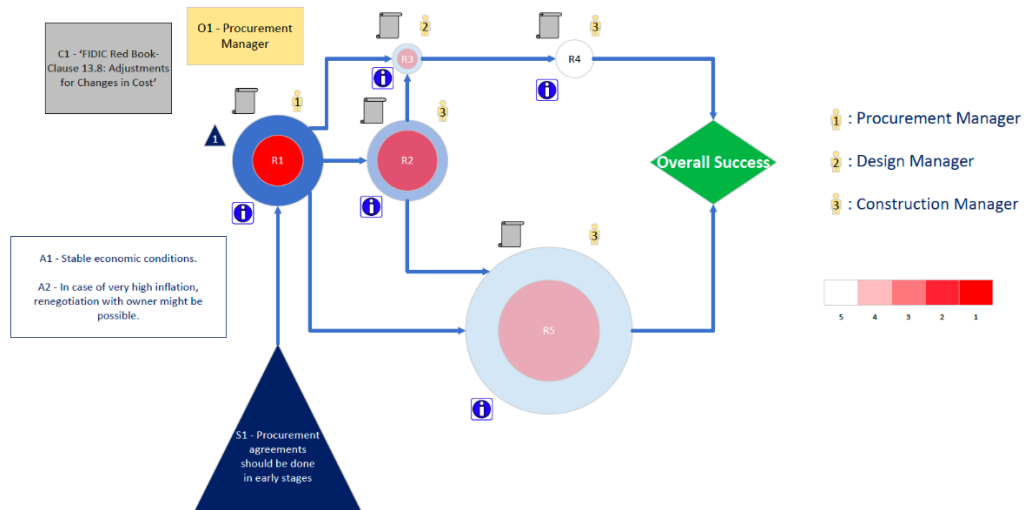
C1 - 'FIDIC Red Book-Clause 13.8: Adjustments for Changes in Cost'

O1 - Procurement Manager

2

3

R3

R4

1

1

R1

3

R2

Overall Success

1 : Procurement Manager

2 : Design Manager

3 : Construction Manager

3

A1 - Stable economic conditions.

A2 - In case of very high inflation, renegotiation with owner might be possible.

R5

5 4 3 2 1

S1 - Procurement agreements should be done in early stages